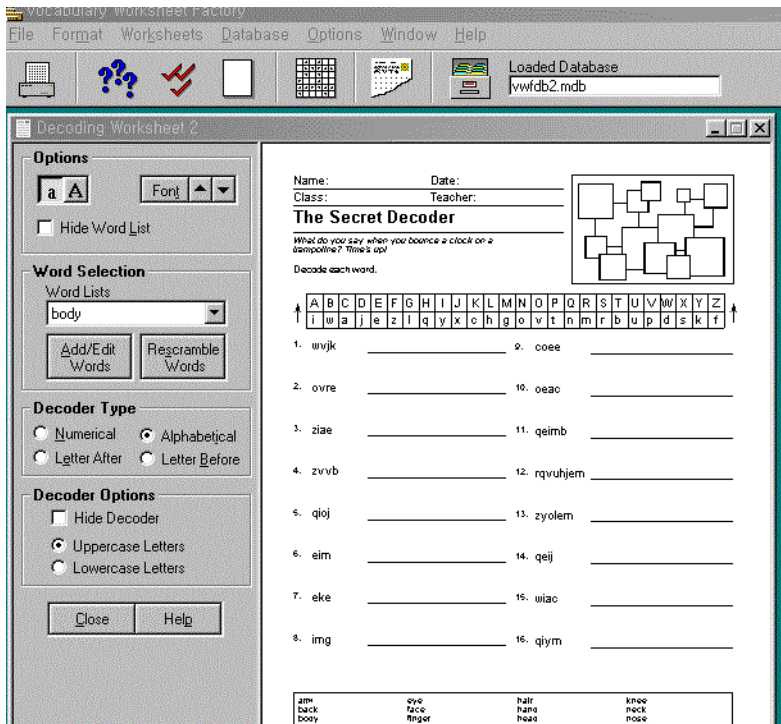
Vocabulary Worksheet Factory
File Format Worksheets Database Options Window Help
Loaded Database
vwfdb2.mdb

Decoding Worksheet 2

Options
a A
Font
Hide Word List

Word Selection
Word Lists
body
Add/Edit Words
Rescramble Words

Decoder Type
Numerical
Alphabetical
Letter After
Letter Before

Decoder Options
Hide Decoder
Uppercase Letters
Lowercase Letters

Close
Help

Name: Date:
Class: Teacher:
The Secret Decoder
What do you say when you bounce a clock on a trampoline? Time's up!
Decode each word.

| A | B | C | D | E | F | G | H | I | J | K | L | M | N | O | P | Q | R | S | T | U | V | W | X | Y | Z |
|---|---|---|---|---|---|---|---|---|---|---|---|---|---|---|---|---|---|---|---|---|---|---|---|---|---|
| i | w | a | j | e | z | l | q | y | x | c | h | g | o | v | t | n | m | r | b | u | p | d | s | k | f |

1. wvjk
2. ovre
3. ziae
4. zvvb
5. qioj
6. eim
7. eke
8. img
9. coee
10. oeac
11. qeimb
12. rqvuhjem
13. zyolem
14. qeij
15. wiac
16. qiym

arm back body
eye face finger
hair hand head
knee neck nose